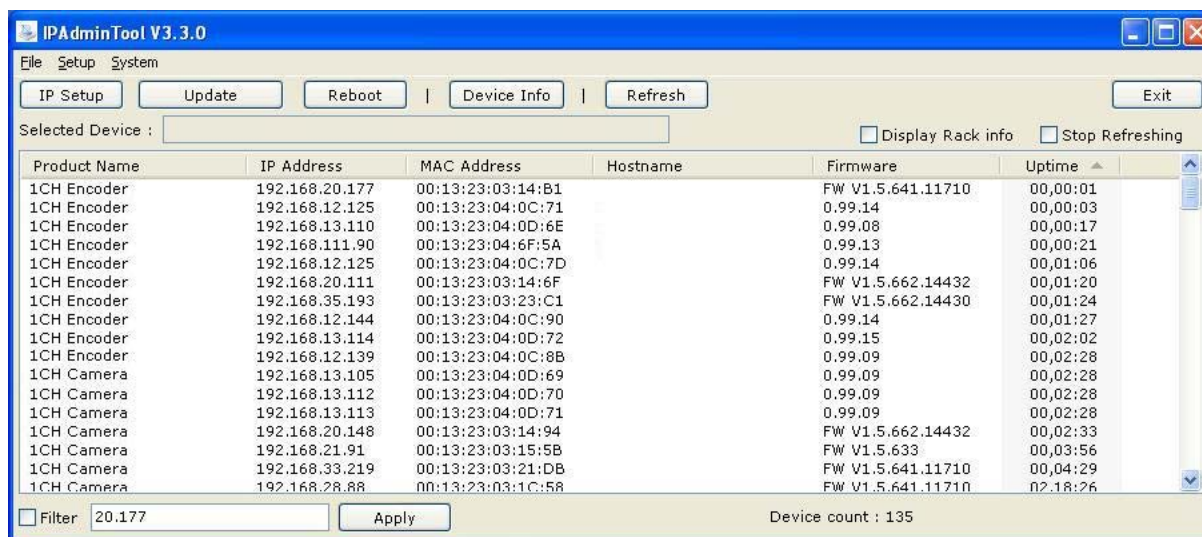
IPAdminTool V3.3.0

File Setup System

IP Setup | Update | Reboot | | | Device Info | | | Refresh | Exit

Selected Device :

Display Rack info | Stop Refreshing

| Product Name | IP Address | MAC Address | Hostname | Firmware | Uptime |
|---|---|---|---|---|---|
| 1CH Encoder | 192.168.20.177 | 00:13:23:03:14:B1 | | FW V1.5.641.11710 | 00,00:01 |
| 1CH Encoder | 192.168.12.125 | 00:13:23:04:0C:71 | | 0.99.14 | 00,00:03 |
| 1CH Encoder | 192.168.13.110 | 00:13:23:04:0D:6E | | 0.99.08 | 00,00:17 |
| 1CH Encoder | 192.168.111.90 | 00:13:23:04:6F:5A | | 0.99.13 | 00,00:21 |
| 1CH Encoder | 192.168.12.125 | 00:13:23:04:0C:7D | | 0.99.14 | 00,01:06 |
| 1CH Encoder | 192.168.20.111 | 00:13:23:03:14:6F | | FW V1.5.662.14432 | 00,01:20 |
| 1CH Encoder | 192.168.35.193 | 00:13:23:03:23:C1 | | FW V1.5.662.14430 | 00,01:24 |
| 1CH Encoder | 192.168.12.144 | 00:13:23:04:0C:90 | | 0.99.14 | 00,01:27 |
| 1CH Encoder | 192.168.13.114 | 00:13:23:04:0D:72 | | 0.99.15 | 00,02:02 |
| 1CH Encoder | 192.168.12.139 | 00:13:23:04:0C:8B | | 0.99.09 | 00,02:28 |
| 1CH Camera | 192.168.13.105 | 00:13:23:04:0D:69 | | 0.99.09 | 00,02:28 |
| 1CH Camera | 192.168.13.112 | 00:13:23:04:0D:70 | | 0.99.09 | 00,02:28 |
| 1CH Camera | 192.168.13.113 | 00:13:23:04:0D:71 | | 0.99.09 | 00,02:28 |
| 1CH Camera | 192.168.20.148 | 00:13:23:03:14:94 | | FW V1.5.662.14432 | 00,02:33 |
| 1CH Camera | 192.168.21.91 | 00:13:23:03:15:5B | | FW V1.5.633 | 00,03:56 |
| 1CH Camera | 192.168.33.219 | 00:13:23:03:21:DB | | FW V1.5.641.11710 | 00,04:29 |
| 1CH Camera | 192.168.28.88 | 00:13:23:03:1C:58 | | FW V1.5.641.11710 | 02,18:26 |

Filter 20.177 Apply Device count : 135